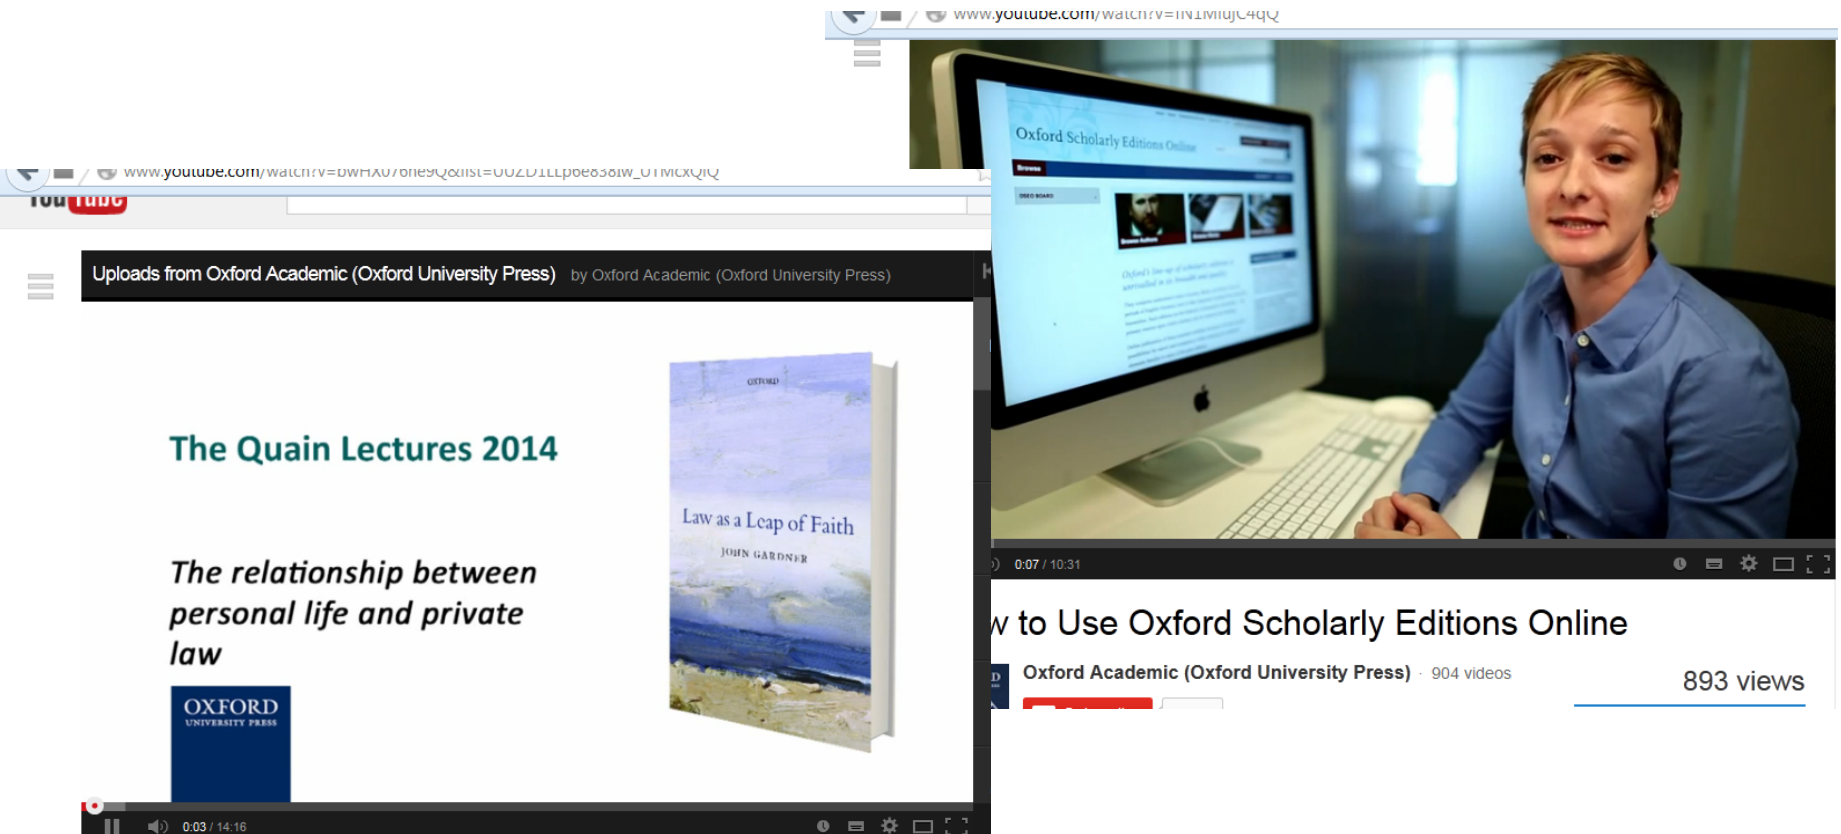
www.youtube.com/watch?v=IN1MIujC4qQ

Oxford Scholarly Editions Online

Browse

0:07 / 10:31

w to Use Oxford Scholarly Editions Online

Oxford Academic (Oxford University Press) · 904 videos

893 views

www.youtube.com/watch?v=bwHX07one9Q&list=UUZD1LLp6e838lw_UTMcxQIQ

You Tube

Uploads from Oxford Academic (Oxford University Press) by Oxford Academic (Oxford University Press)

The Quain Lectures 2014

The relationship between personal life and private law

OXFORD UNIVERSITY PRESS

OXFORD

Law as a Leap of Faith

JOHN GARDNER

0:03 / 14:16